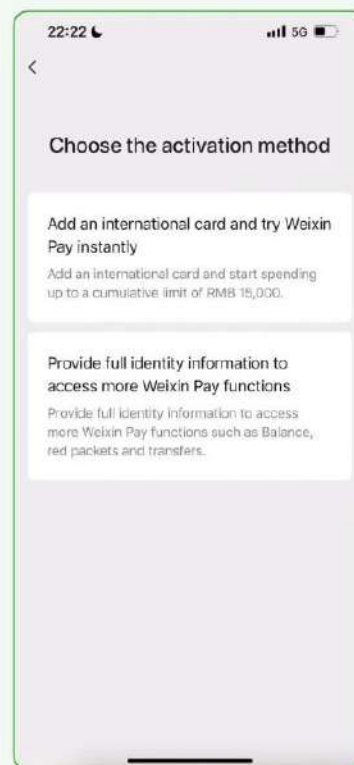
22:22

5G

<

Choose the activation method

Add an international card and try Weixin Pay instantly

Add an international card and start spending up to a cumulative limit of RMB 15,000.

Provide full identity information to access more Weixin Pay functions

Provide full identity information to access more Weixin Pay functions such as Balance, red packets and transfers.